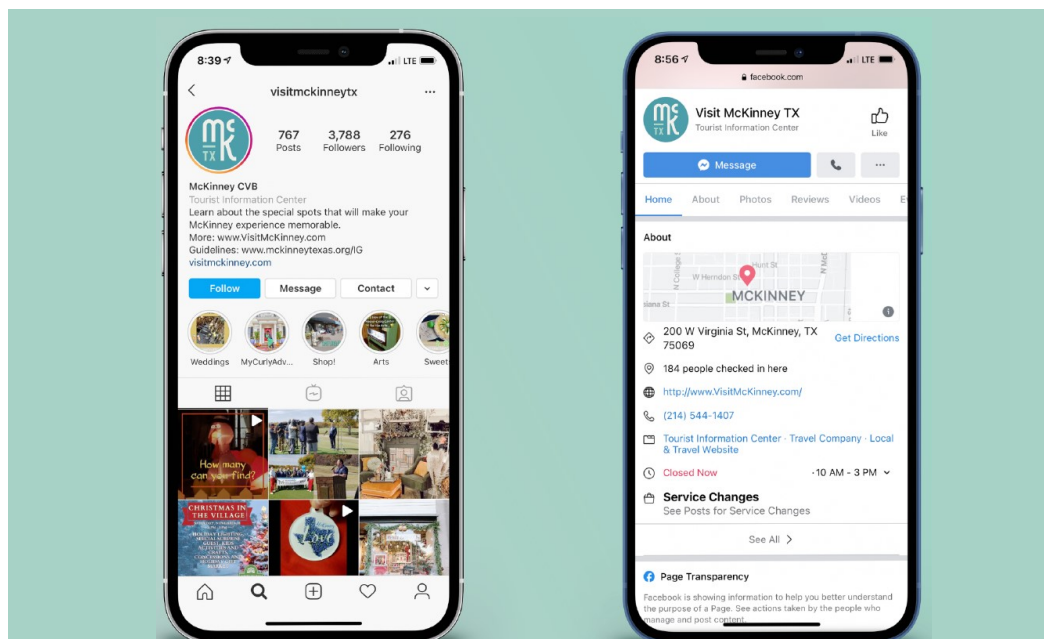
8:39 LTE

visitmckinneytx

McK TX

767
Posts

3,788
Followers

276
Following

McKinney CVB
Tourist Information Center
Learn about the special spots that will make your McKinney experience memorable.
More: www.VisitMcKinney.com
Guidelines: www.mckinneytexas.org/IG
visitmckinney.com

Follow
Message
Contact

Weddings
MyCurlyAdv...
Shop!
Arts
Sweet

How many can you find?

CHRISTMAS IN THE VILLAGE

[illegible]

Love

8:56 LTE
facebook.com

McK TX

Visit McKinney TX
Tourist Information Center

Like

Message

Home
About
Photos
Reviews
Videos

About

W Hunt St
W Herndon St
N College St
N McD
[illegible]ana St
MCKINNEY

200 W Virginia St, McKinney, TX 75069
Get Directions

184 people checked in here

http://www.VisitMcKinney.com/

(214) 544-1407

Tourist Information Center · Travel Company · Local & Travel Website

Closed Now
·10 AM - 3 PM

Service Changes
See Posts for Service Changes

See All

Page Transparency

Facebook is showing information to help you better understand the purpose of a Page. See actions taken by the people who manage and post content.